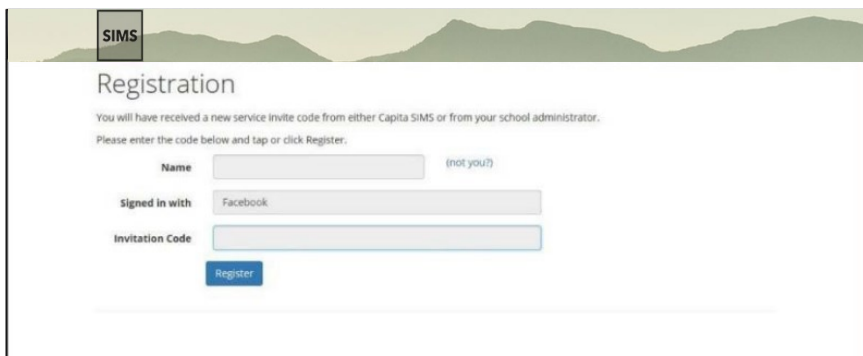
SIMS

Registration

You will have received a new service invite code from either Capita SIMS or from your school administrator.

Please enter the code below and tap or click Register.

Name (not you?)

Signed in with Facebook

Invitation Code

Register